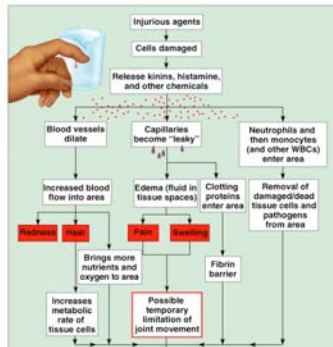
Injurious agents

Cells damaged

Release kinins, histamine, and other chemicals

Blood vessels dilate

Capillaries become "leaky"

Neutrophils and then monocytes (and other WBCs) enter area

Increased blood flow into area

Edema (fluid in tissue spaces)

Clotting proteins enter area

Removal of damaged/dead tissue cells and pathogens from area

Redness

Heat

Pain

Swelling

Brings more nutrients and oxygen to area

Fibrin barrier

Increases metabolic rate of tissue cells

Possible temporary limitation of joint movement